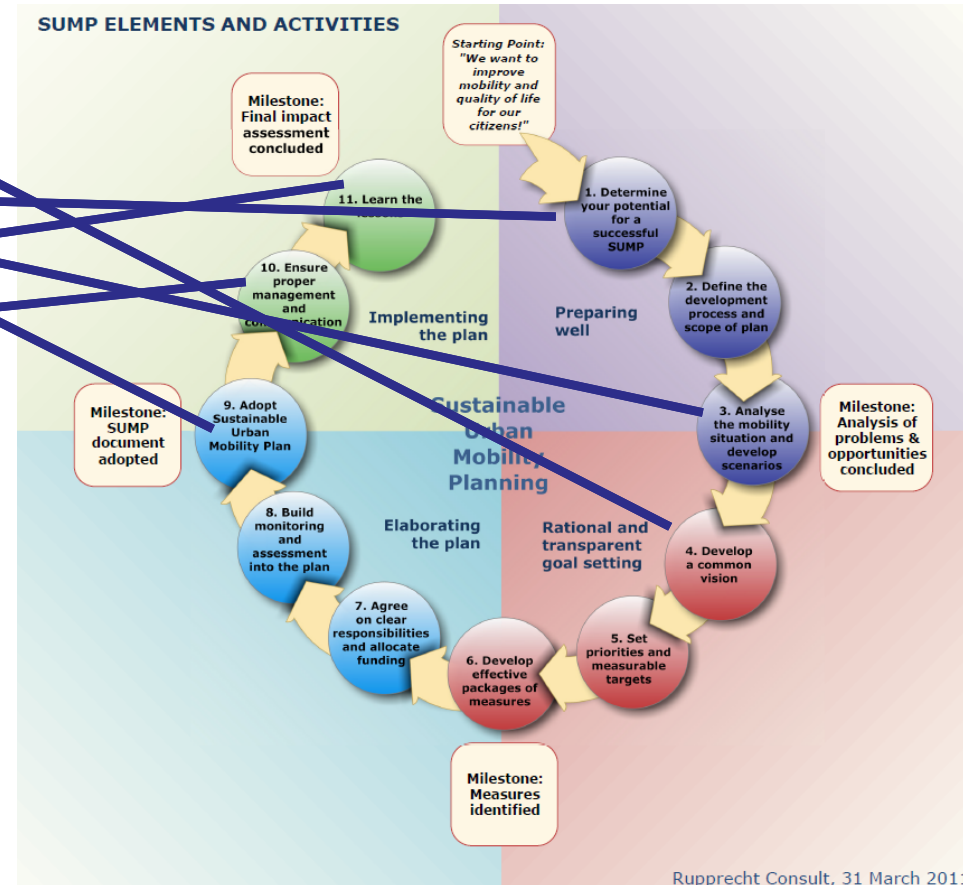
SUMP ELEMENTS AND ACTIVITIES

Starting Point: "We want to improve mobility and quality of life for our citizens!"

Milestone: Final impact assessment concluded

11. Learn the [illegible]

1. Determine your potential for a successful SUMP

10. Ensure proper management and co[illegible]ication

Implementing the plan

Preparing well

2. Define the development process and scope of plan

Milestone: SUMP document adopted

9. Adopt Sustainable Urban Mobility Plan

Sustainable Urban Mobility Planning

3. Analyse the mobility situation and develop scenarios

Milestone: Analysis of problems & opportunities concluded

8. Build monitoring and assessment into the plan

Elaborating the plan

Rational and transparent goal setting

4. Develop a common vision

7. Agree on clear responsibilities and allocate funding

6. Develop effective packages of measures

5. Set priorities and measurable targets

Milestone: Measures identified

Rupprecht Consult, 31 March 2011